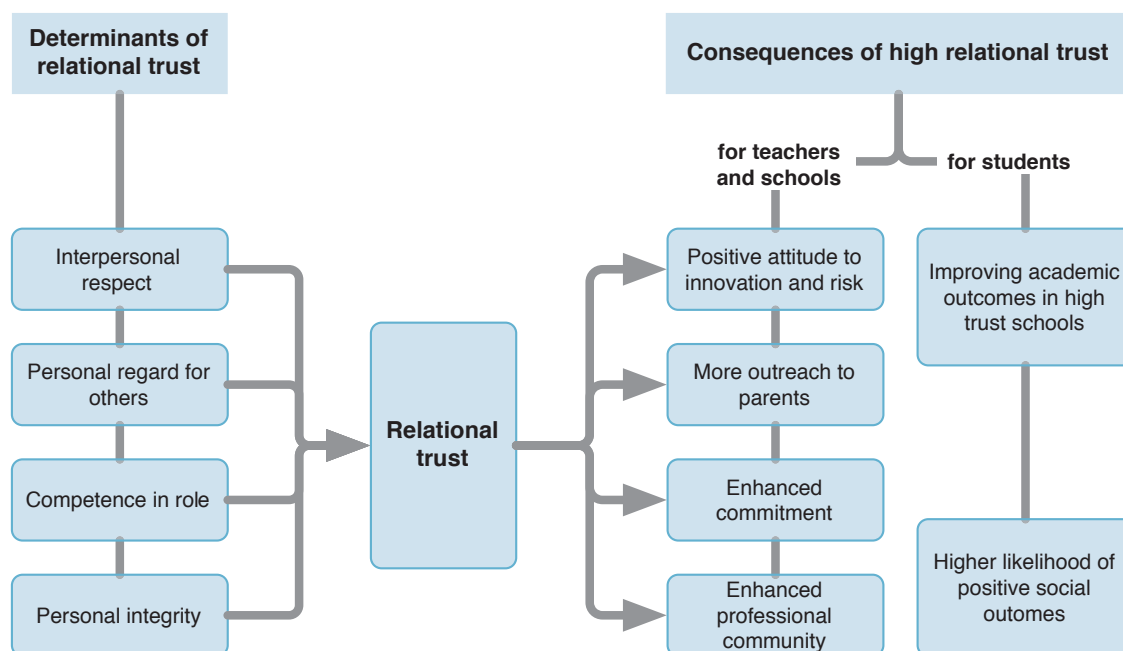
Determinants of relational trust

Consequences of high relational trust

for teachers and schools

for students

Interpersonal respect

Personal regard for others

Competence in role

Personal integrity

Relational trust

Positive attitude to innovation and risk

More outreach to parents

Enhanced commitment

Enhanced professional community

Improving academic outcomes in high trust schools

Higher likelihood of positive social outomes